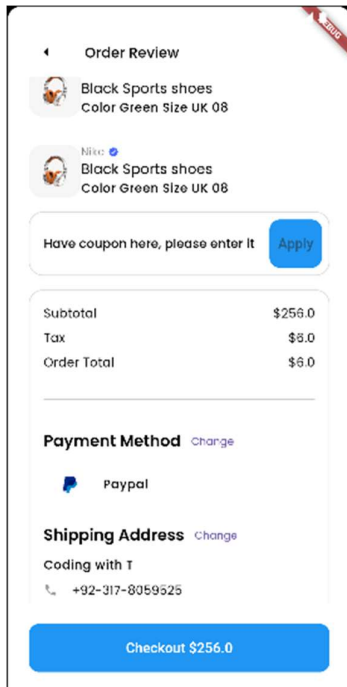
DEBUG

Order Review

Black Sports shoes
Color Green Size UK 08

Nike
Black Sports shoes
Color Green Size UK 08

Have coupon here, please enter it
Apply

| | |
|---|---|
| Subtotal | $256.0 |
| Tax | $6.0 |
| Order Total | $6.0 |

Payment Method Change

Paypal

Shipping Address Change

Coding with T

+92-317-8059525

Checkout $256.0